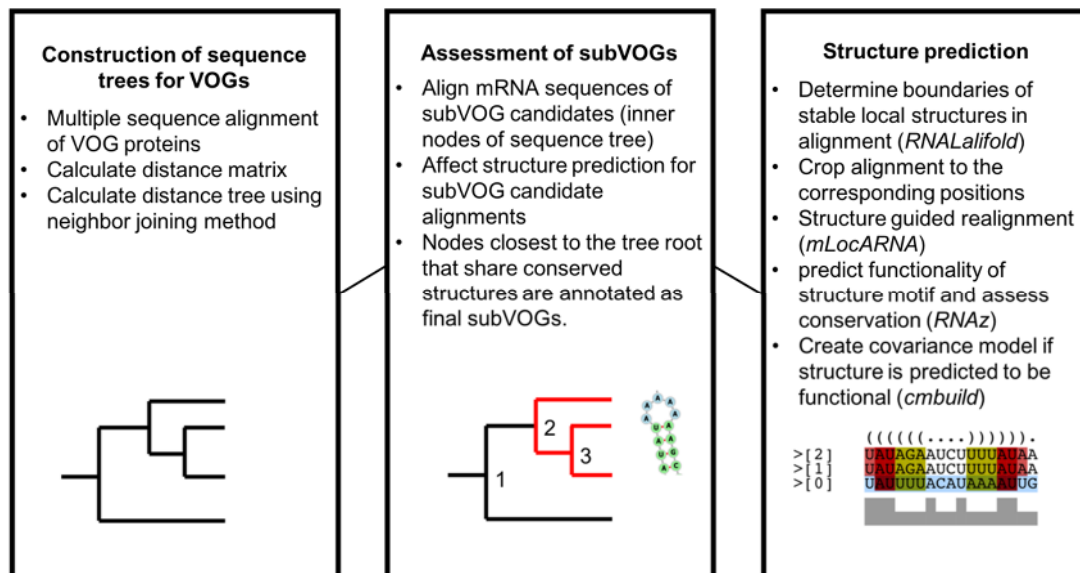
**Construction of sequence trees for VOGs**

- Multiple sequence alignment of VOG proteins
- Calculate distance matrix
- Calculate distance tree using neighbor joining method

**Assessment of subVOGs**

- Align mRNA sequences of subVOG candidates (inner nodes of sequence tree)
- Affect structure prediction for subVOG candidate alignments
- Nodes closest to the tree root that share conserved structures are annotated as final subVOGs.

2
3
1

**Structure prediction**

- Determine boundaries of stable local structures in alignment (*RNALalifold*)
- Crop alignment to the corresponding positions
- Structure guided realignment (*mLocARNA*)
- predict functionality of structure motif and assess conservation (*RNAz*)
- Create covariance model if structure is predicted to be functional (*cmbuild*)

((((((....))))))).
>[2] UAUAGAAUCUUUUAUAA
>[1] UAUAGAAUCUUUUAUAA
>[0] UAUUUUACAUAAAAUUG